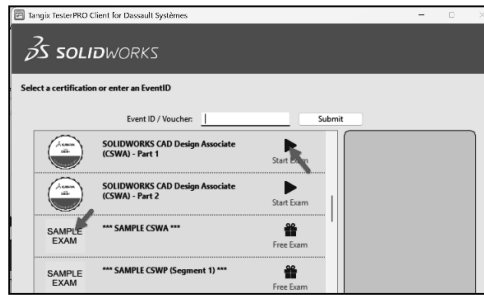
Tangix TesterPRO Client for Dassault Systèmes

SOLIDWORKS

Select a certification or enter an EventID

Event ID / Voucher:

Submit

SOLIDWORKS CAD Design Associate (CSWA) - Part 1

Start Exam

SOLIDWORKS CAD Design Associate (CSWA) - Part 2

Start Exam

SAMPLE EXAM

*** SAMPLE CSWA ***

Free Exam

SAMPLE EXAM

*** SAMPLE CSWP (Segment 1) ***

Free Exam